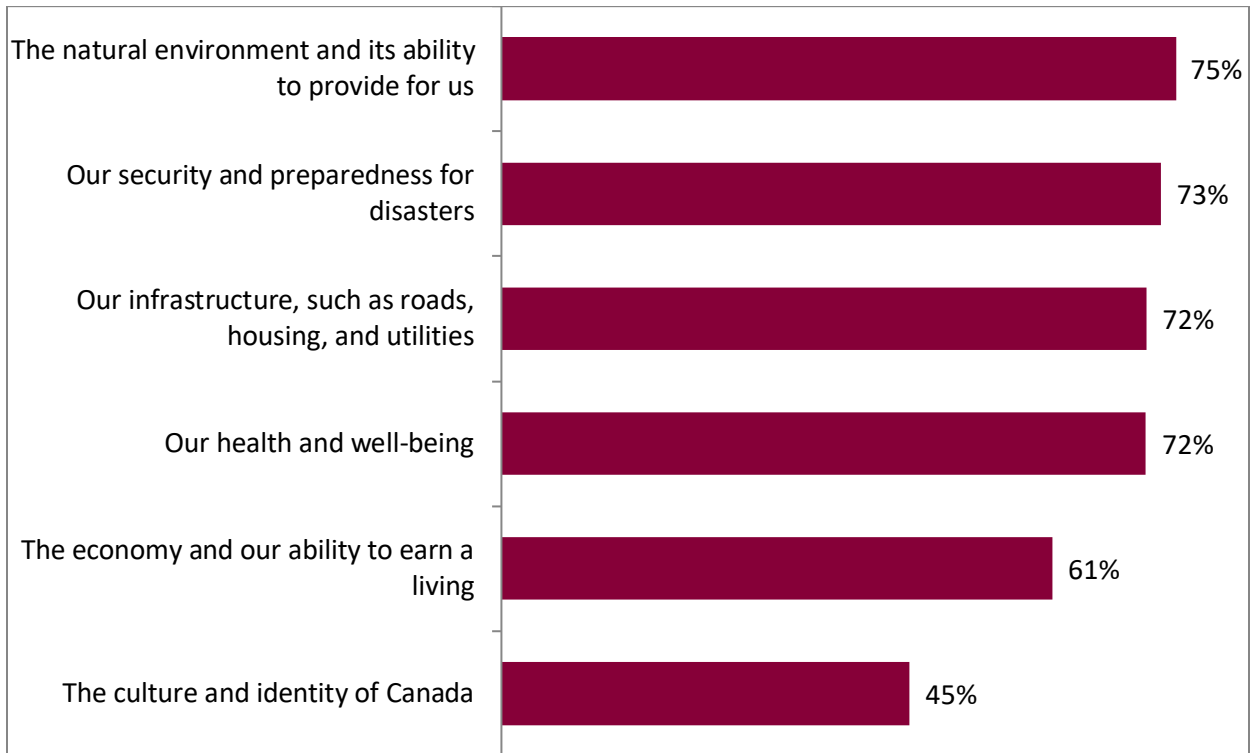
| | |
|---|---|
| The natural environment and its ability to provide for us | 75% |
| Our security and preparedness for disasters | 73% |
| Our infrastructure, such as roads, housing, and utilities | 72% |
| Our health and well-being | 72% |
| The economy and our ability to earn a living | 61% |
| The culture and identity of Canada | 45% |